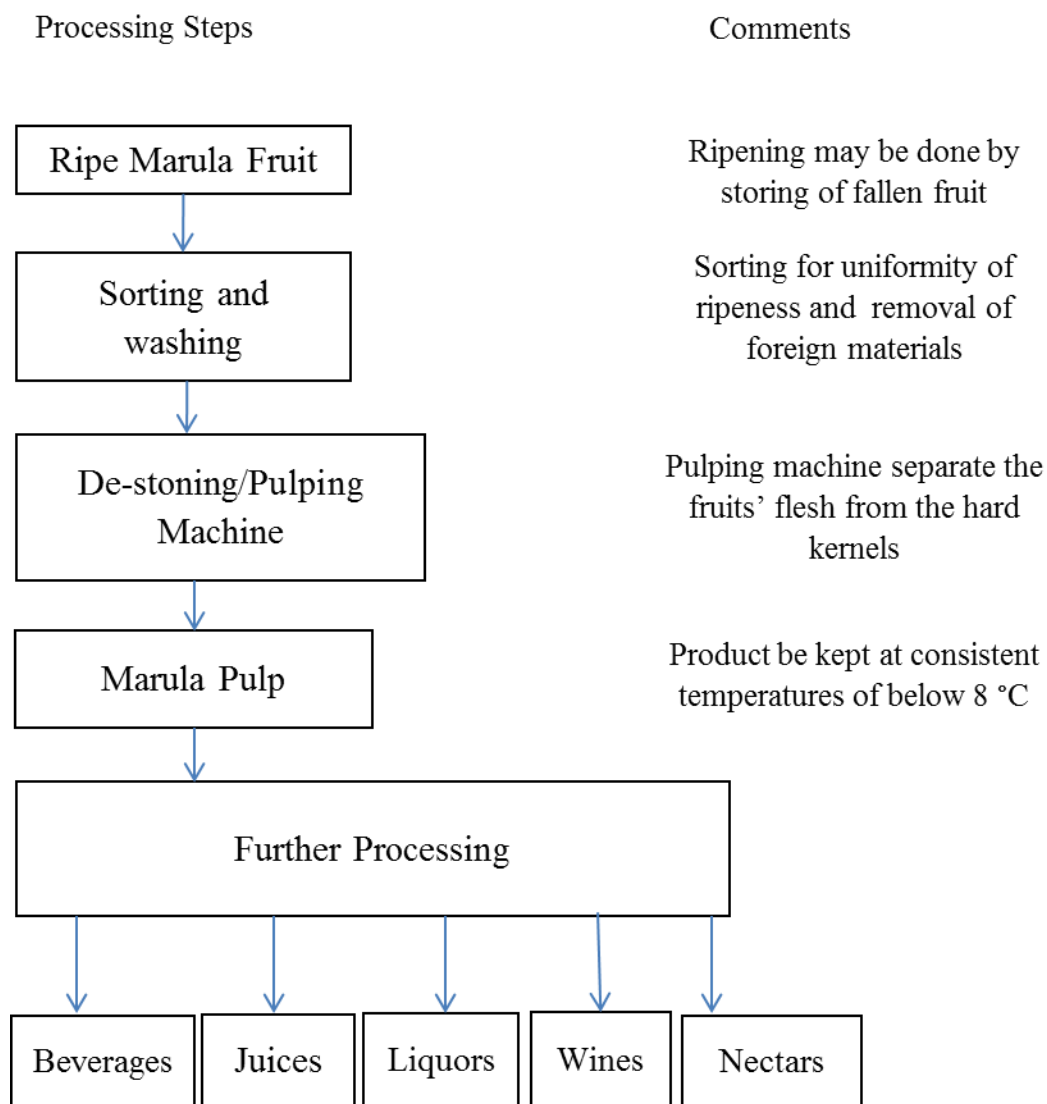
Processing Steps

Comments

Ripe Marula Fruit

Ripening may be done by storing of fallen fruit

Sorting and washing

Sorting for uniformity of ripeness and removal of foreign materials

De-stoning/Pulping Machine

Pulping machine separate the fruits' flesh from the hard kernels

Marula Pulp

Product be kept at consistent temperatures of below 8 °C

Further Processing

Beverages

Juices

Liquors

Wines

Nectars